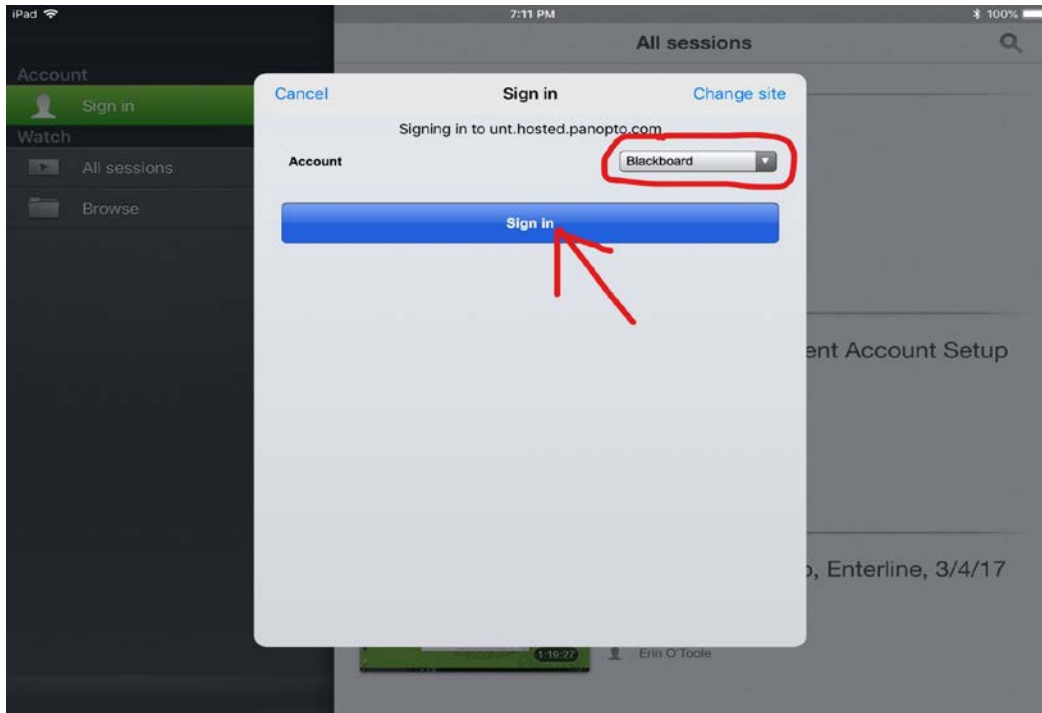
iPad 7:11 PM 100%

All sessions

Account

Sign in

Watch

All sessions

Browse

Cancel Sign in Change site

Signing in to unt.hosted.panopto.com

Account Blackboard

Sign in

ent Account Setup

, Enterline, 3/4/17

1:19:27 Erin O'Toole